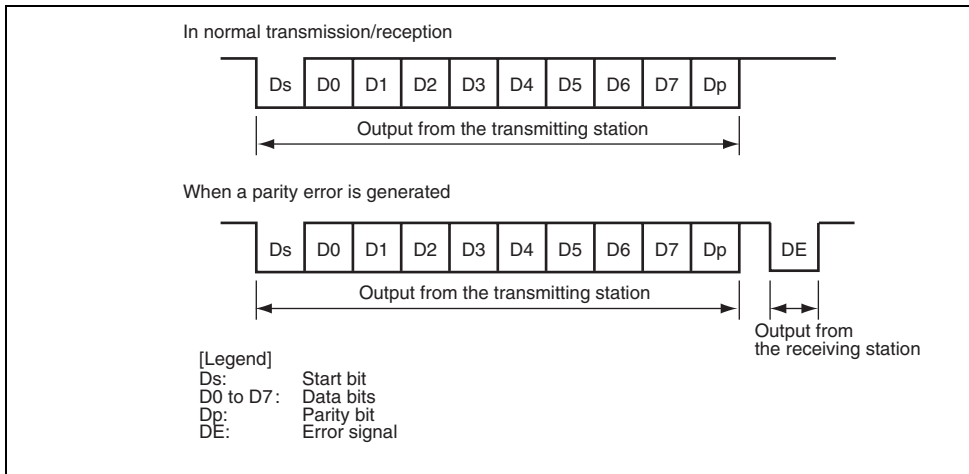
In normal transmission/reception

Ds D0 D1 D2 D3 D4 D5 D6 D7 Dp

Output from the transmitting station

When a parity error is generated

Ds D0 D1 D2 D3 D4 D5 D6 D7 Dp DE

Output from the transmitting station

Output from the receiving station

[Legend]
Ds: Start bit
D0 to D7: Data bits
Dp: Parity bit
DE: Error signal